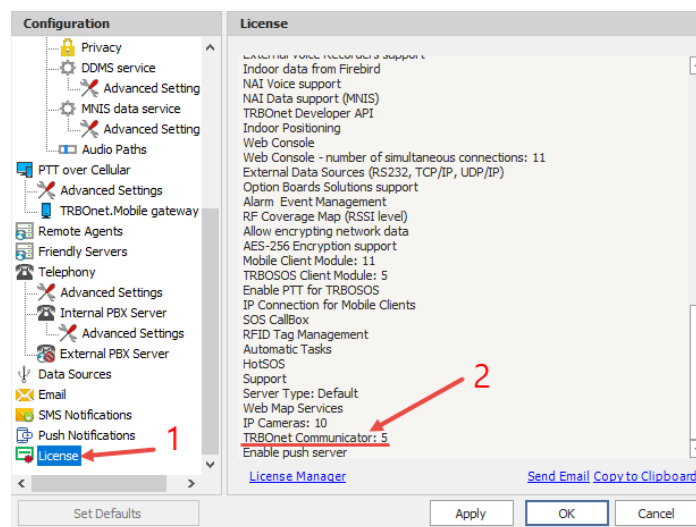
Configuration

Privacy
DDMS service
Advanced Setting
MNIS data service
Advanced Setting
Audio Paths
PTT over Cellular
Advanced Settings
TRBOnet.Mobile gateway
Remote Agents
Friendly Servers
Telephony
Advanced Settings
Internal PBX Server
Advanced Settings
External PBX Server
Data Sources
Email
SMS Notifications
Push Notifications
License

1

License

External Voice Recorders support
Indoor data from Firebird
NAI Voice support
NAI Data support (MNIS)
TRBOnet Developer API
Indoor Positioning
Web Console
Web Console - number of simultaneous connections: 11
External Data Sources (RS232, TCP/IP, UDP/IP)
Option Boards Solutions support
Alarm Event Management
RF Coverage Map (RSSI level)
Allow encrypting network data
AES-256 Encryption support
Mobile Client Module: 11
TRBOSOS Client Module: 5
Enable PTT for TRBOSOS
IP Connection for Mobile Clients
SOS CallBox
RFID Tag Management
Automatic Tasks
HotSOS
Support
Server Type: Default
Web Map Services
IP Cameras: 10
TRBOnet Communicator: 5
Enable push server

2

License Manager
Send Email Copy to Clipboard

Set Defaults
Apply
OK
Cancel